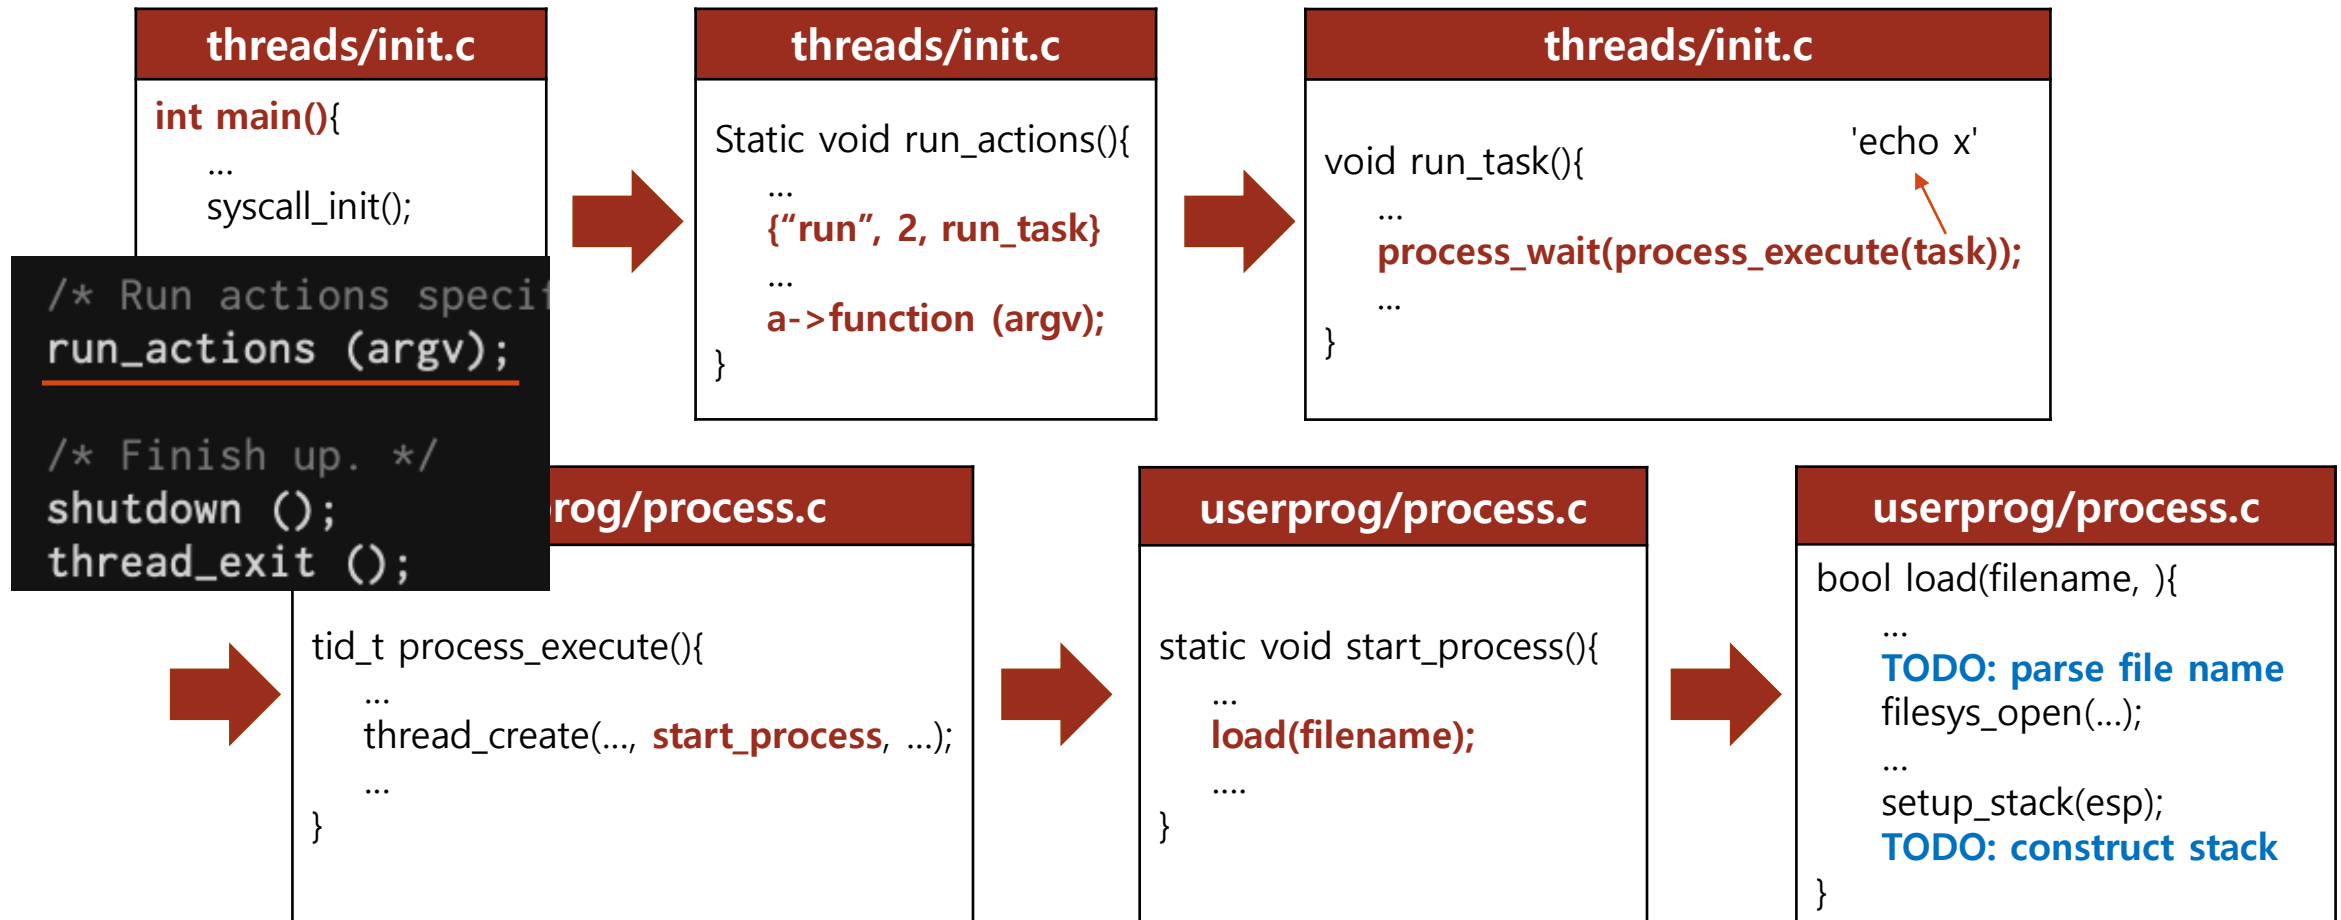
threads/init.c

int main(){
...
syscall_init();

/* Run actions speci
run_actions (argv);

/* Finish up. */
shutdown ();
thread_exit ();

threads/init.c

Static void run_actions(){
...
{“run”, 2, run_task}
...
a->function (argv);
}

threads/init.c

void run_task(){
...
process_wait(process_execute(task));
...
}

'echo x'

rog/process.c

tid_t process_execute(){
...
thread_create(..., start_process, ...);
...
}

userprog/process.c

static void start_process(){
...
load(filename);
....
}

userprog/process.c

bool load(filename, ){
...
TODO: parse file name
filesys_open(...);
...
setup_stack(esp);
TODO: construct stack
}